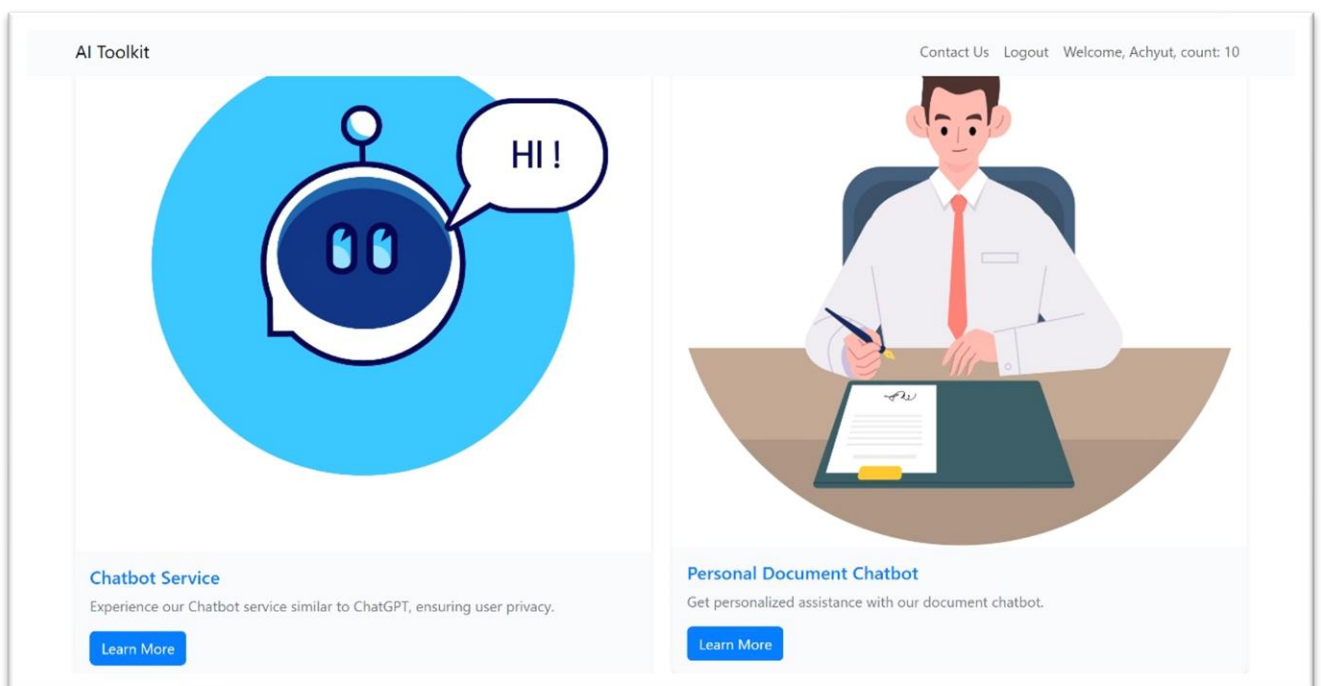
AI Toolkit

Contact Us Logout Welcome, Achyut, count: 10

HI !

Chatbot Service

Experience our Chatbot service similar to ChatGPT, ensuring user privacy.

Learn More

Personal Document Chatbot

Get personalized assistance with our document chatbot.

Learn More